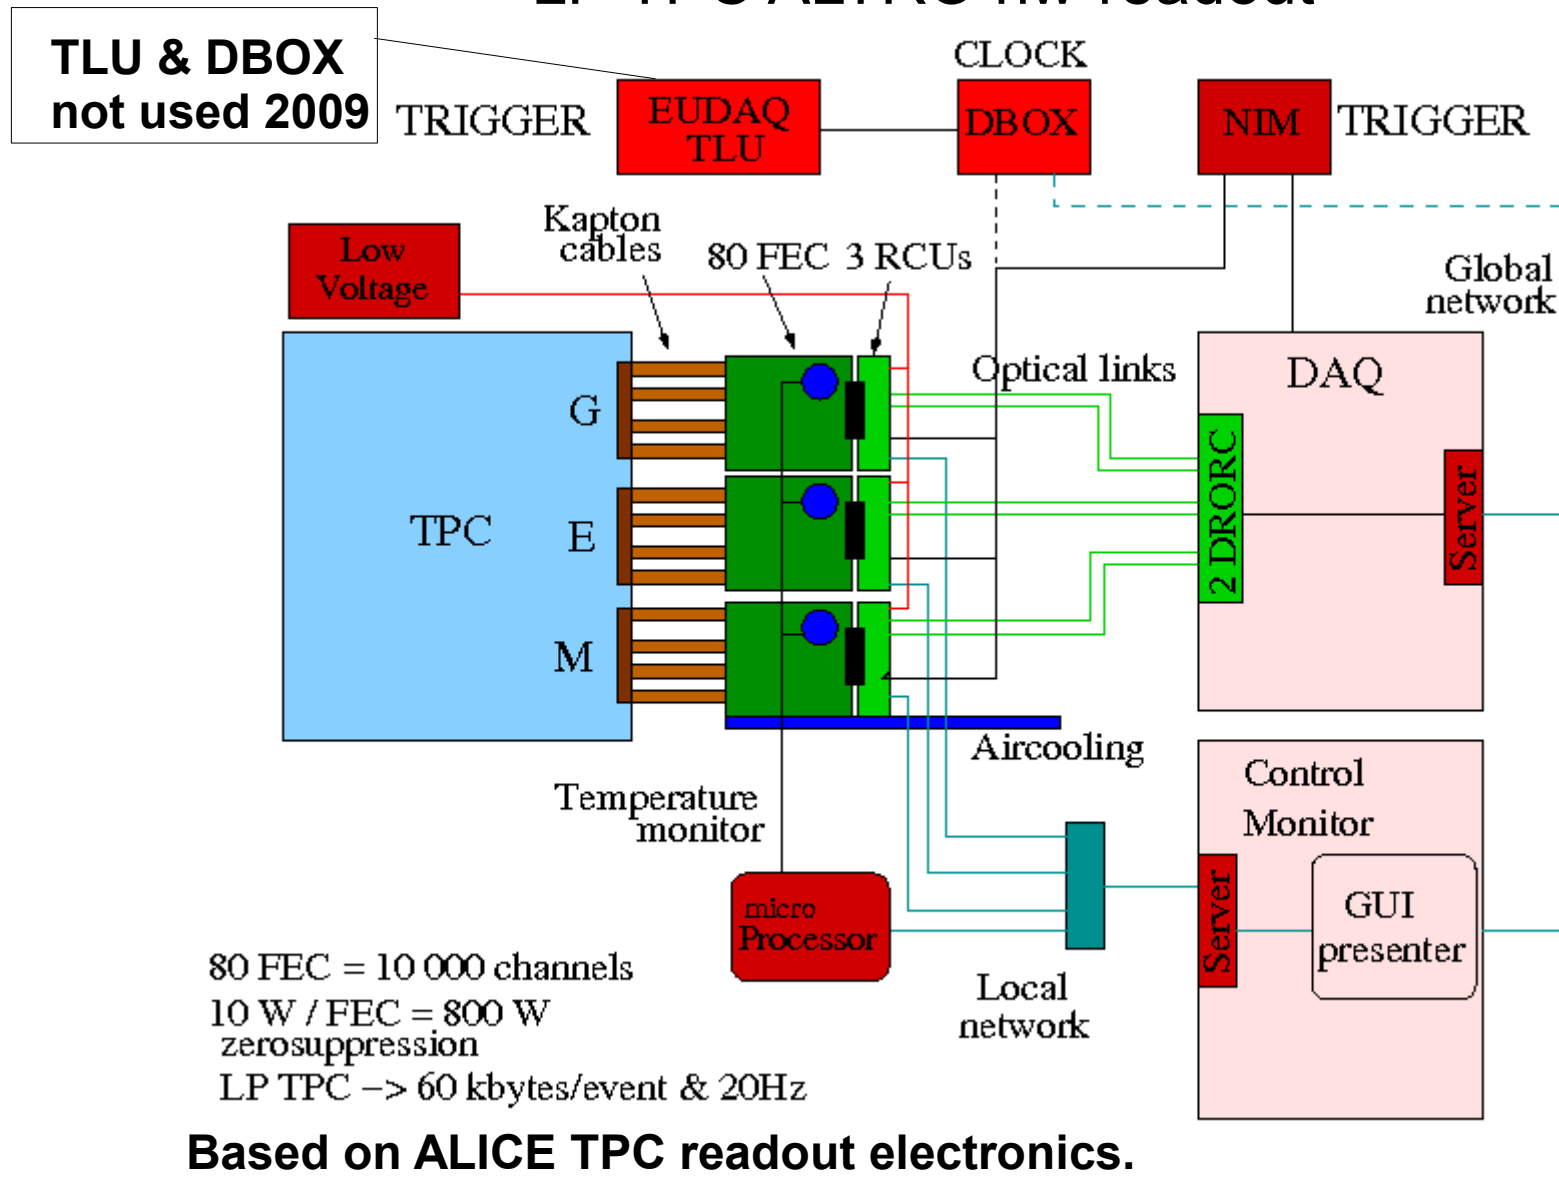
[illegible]

TLU & DBOX not used 2009

TRIGGER

EUDAQ TLU

CLOCK

DBOX

NIM

TRIGGER

Low Voltage

Kapton cables

80 FEC 3 RCUs

Global network

Optical links

DAQ

G

TPC

E

M

2 DRORC

Server

Aircooling

Temperature monitor

Control Monitor

GUI presenter

Server

micro Processor

Local network

80 FEC = 10 000 channels
10 W / FEC = 800 W
zerosuppression
LP TPC –> 60 kbytes/event & 20Hz

Based on ALICE TPC readout electronics.